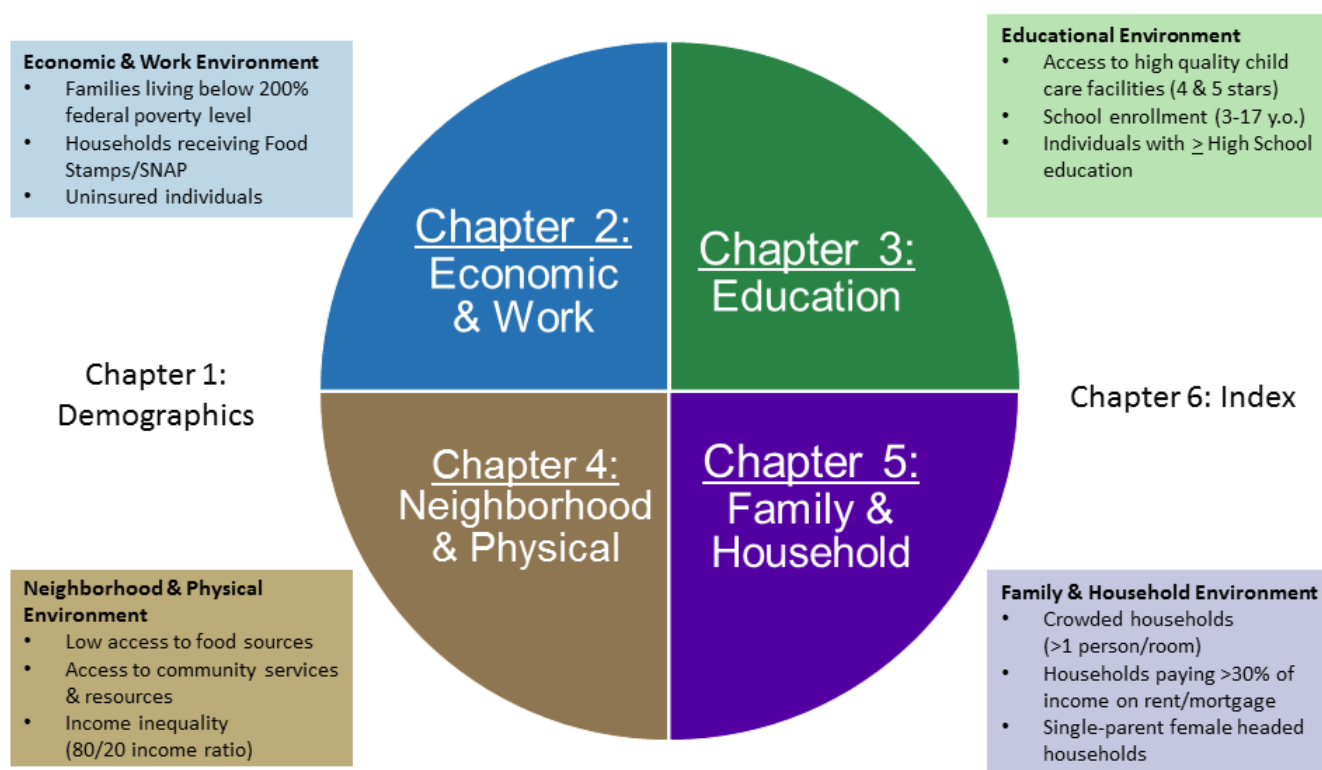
Economic & Work Environment
- Families living below 200% federal poverty level
- Households receiving Food Stamps/SNAP
- Uninsured individuals

Educational Environment
- Access to high quality child care facilities (4 & 5 stars)
- School enrollment (3-17 y.o.)
- Individuals with $\geq$ High School education

Chapter 2: Economic & Work

Chapter 3: Education

Chapter 1: Demographics

Chapter 6: Index

Chapter 4: Neighborhood & Physical

Chapter 5: Family & Household

Neighborhood & Physical Environment
- Low access to food sources
- Access to community services & resources
- Income inequality (80/20 income ratio)

Family & Household Environment
- Crowded households (>1 person/room)
- Households paying >30% of income on rent/mortgage
- Single-parent female headed households